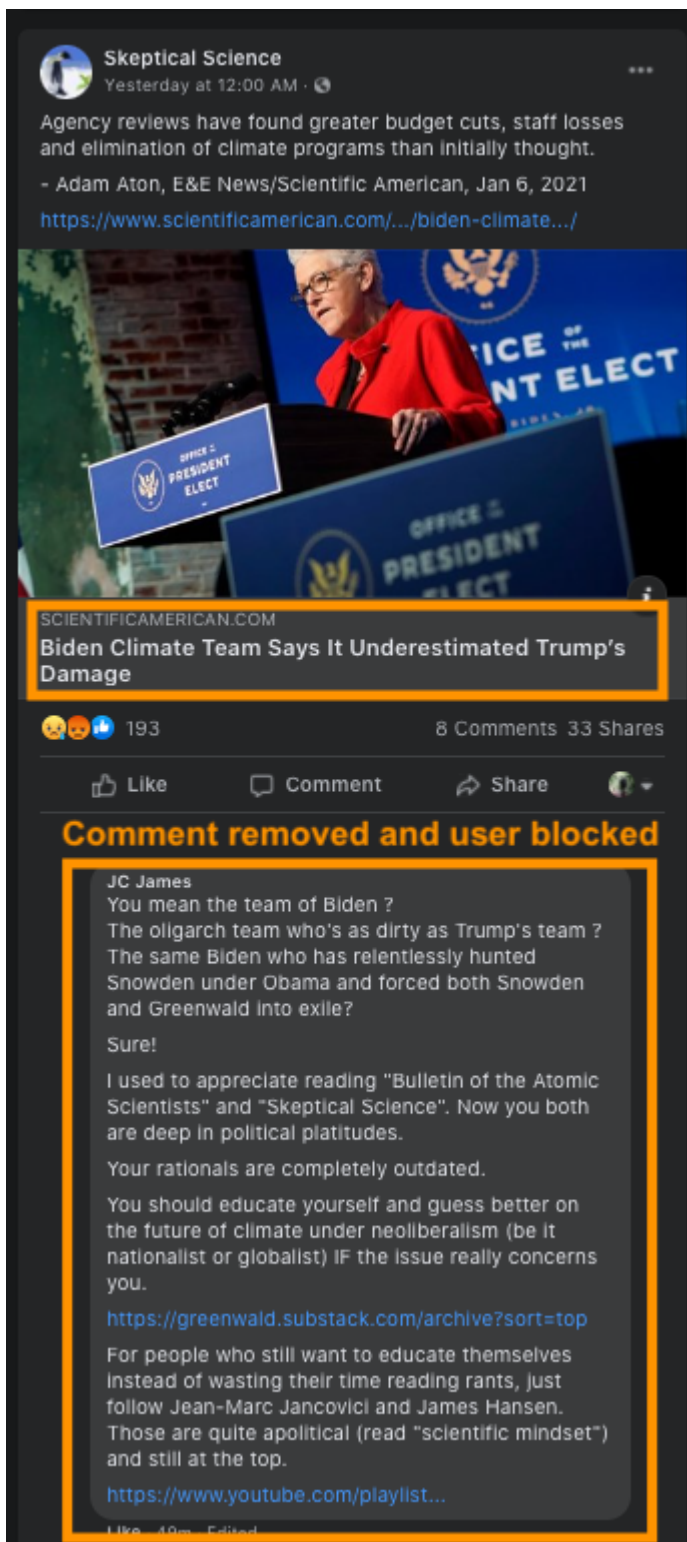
Skeptical Science
Yesterday at 12:00 AM ·

•••

Agency reviews have found greater budget cuts, staff losses and elimination of climate programs than initially thought.

- Adam Aton, E&E News/Scientific American, Jan 6, 2021

https://www.scientificamerican.com/.../biden-climate.../

OFFICE OF THE PRESIDENT ELECT

OFFICE OF THE PRESIDENT ELECT

OFFICE OF THE PRESIDENT ELECT

SCIENTIFICAMERICAN.COM
Biden Climate Team Says It Underestimated Trump's Damage

193

8 Comments 33 Shares

Like Comment Share

Comment removed and user blocked

JC James
You mean the team of Biden ?
The oligarch team who's as dirty as Trump's team ?
The same Biden who has relentlessly hunted Snowden under Obama and forced both Snowden and Greenwald into exile?

Sure!

I used to appreciate reading "Bulletin of the Atomic Scientists" and "Skeptical Science". Now you both are deep in political platitudes.

Your rationals are completely outdated.

You should educate yourself and guess better on the future of climate under neoliberalism (be it nationalist or globalist) IF the issue really concerns you.

https://greenwald.substack.com/archive?sort=top

For people who still want to educate themselves instead of wasting their time reading rants, just follow Jean-Marc Jancovici and James Hansen. Those are quite apolitical (read "scientific mindset") and still at the top.

https://www.youtube.com/playlist...

Like · 49m · Edited